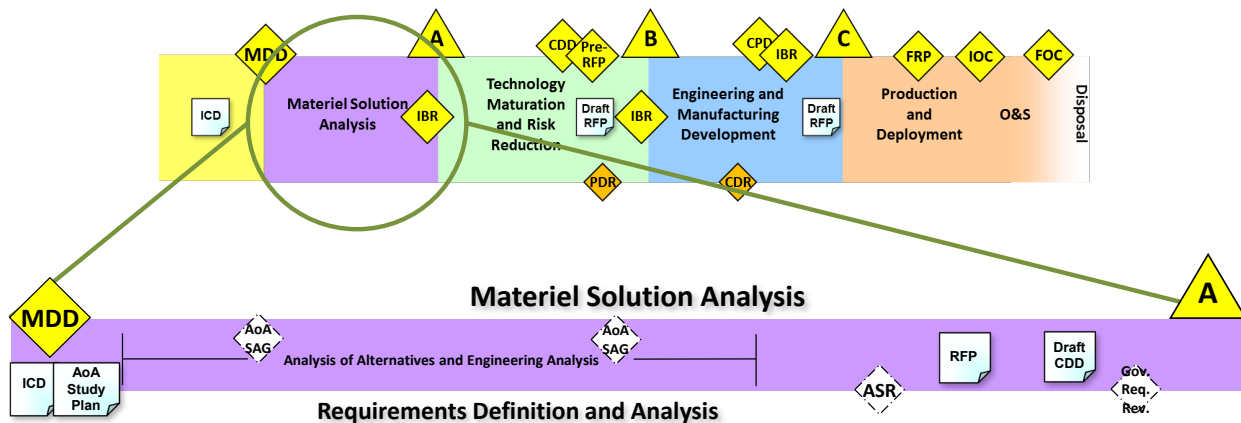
MDD
A
CDD
Pre-RFP
B
CPD
IBR
C
FRP
IOC
FOC
ICD
Materiel Solution Analysis
IBR
Technology Maturation and Risk Reduction
Draft RFP
IBR
Engineering and Manufacturing Development
Draft RFP
Production and Deployment
O&S
Disposal
PDR
CDR

MDD
Materiel Solution Analysis
A
AoA SAG
AoA SAG
Analysis of Alternatives and Engineering Analysis
ICD
AoA Study Plan
RFP
Draft CDD
ASR
Gov. Req. Rev.
Requirements Definition and Analysis